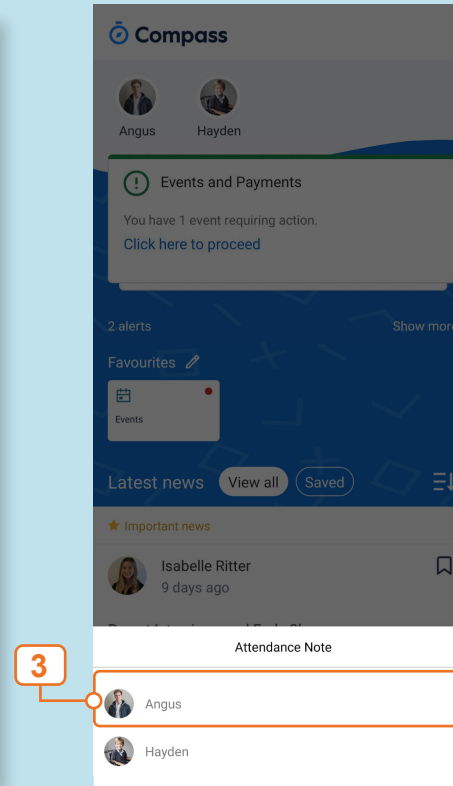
Compass

Angus

Hayden

Events and Payments

You have 1 event requiring action.

Click here to proceed

2 alerts

Show more

Favourites

Events

Latest news

View all

Saved

Important news

Isabelle Ritter

9 days ago

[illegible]

Attendance Note

3

Angus

Hayden